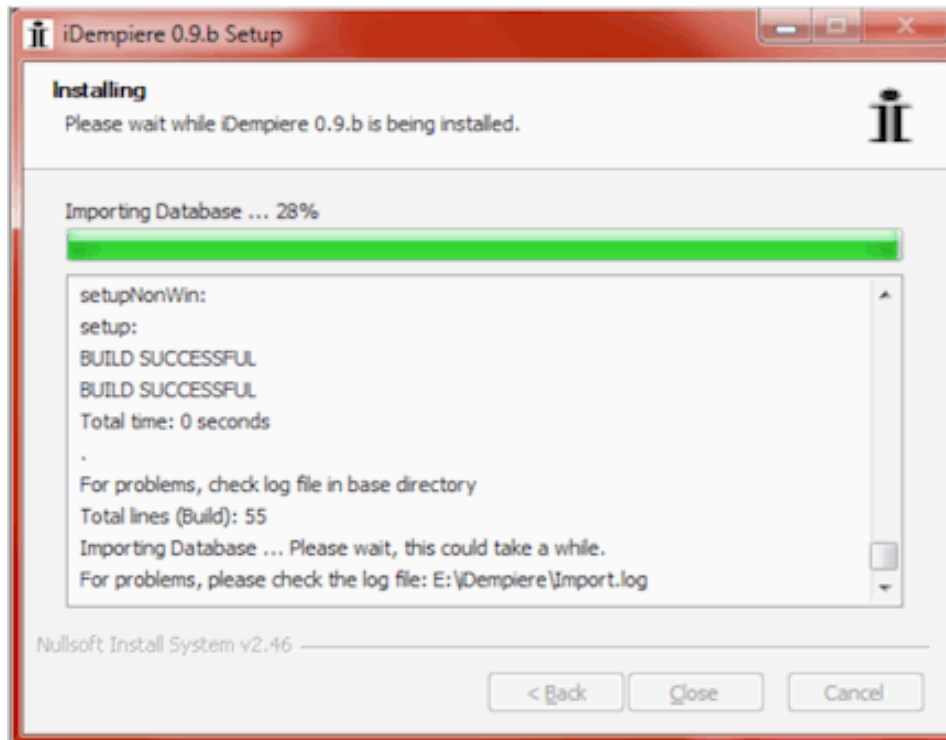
iDempiere 0.9.b Setup

Installing
Please wait while iDempiere 0.9.b is being installed.

Importing Database ... 28%

setupNonWin:
setup:
BUILD SUCCESSFUL
BUILD SUCCESSFUL
Total time: 0 seconds
.
For problems, check log file in base directory
Total lines (Build): 55
Importing Database ... Please wait, this could take a while.
For problems, please check the log file: E:\iDempiere\Import.log

Nullsoft Install System v2.46

< Back
Close
Cancel